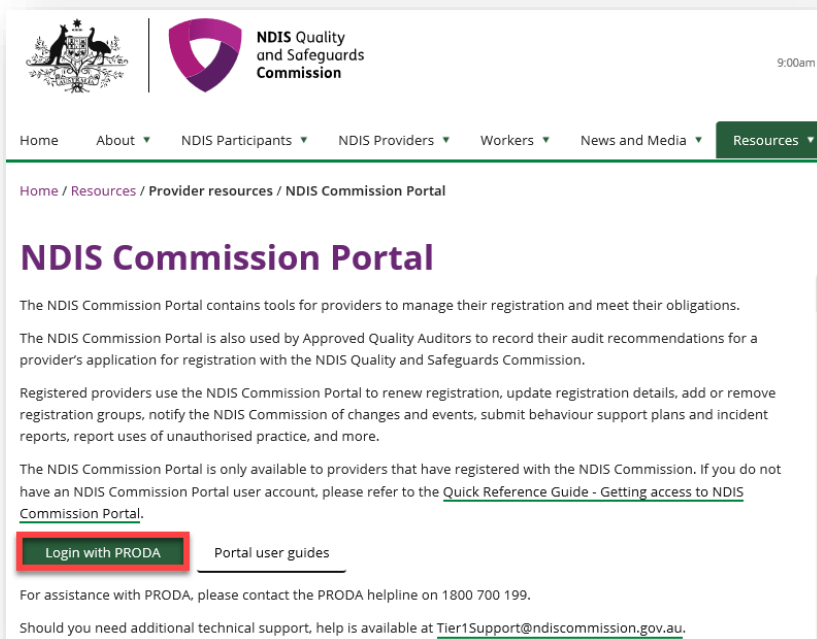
NDIS Quality and Safeguards Commission

9:00am

Home About ▼ NDIS Participants ▼ NDIS Providers ▼ Workers ▼ News and Media ▼ Resources ▼

Home / Resources / Provider resources / NDIS Commission Portal

NDIS Commission Portal

The NDIS Commission Portal contains tools for providers to manage their registration and meet their obligations.

The NDIS Commission Portal is also used by Approved Quality Auditors to record their audit recommendations for a provider's application for registration with the NDIS Quality and Safeguards Commission.

Registered providers use the NDIS Commission Portal to renew registration, update registration details, add or remove registration groups, notify the NDIS Commission of changes and events, submit behaviour support plans and incident reports, report uses of unauthorised practice, and more.

The NDIS Commission Portal is only available to providers that have registered with the NDIS Commission. If you do not have an NDIS Commission Portal user account, please refer to the Quick Reference Guide - Getting access to NDIS Commission Portal.

Login with PRODA Portal user guides

For assistance with PRODA, please contact the PRODA helpline on 1800 700 199.

Should you need additional technical support, help is available at Tier1Support@ndiscommission.gov.au.